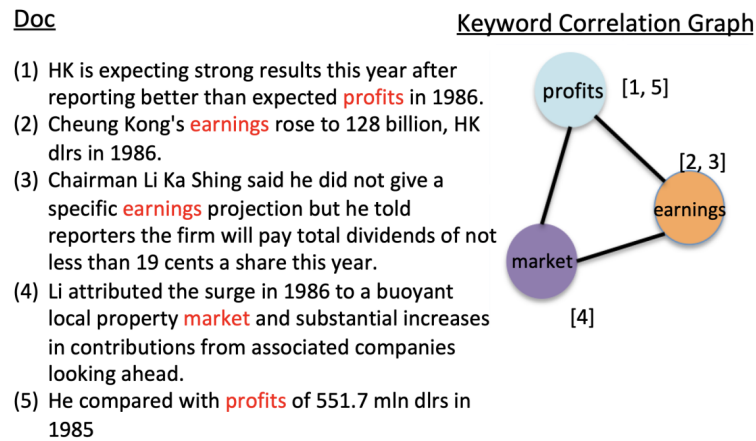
Doc

Keyword Correlation Graph

(1) HK is expecting strong results this year after reporting better than expected profits in 1986.
(2) Cheung Kong's earnings rose to 128 billion, HK dlrs in 1986.
(3) Chairman Li Ka Shing said he did not give a specific earnings projection but he told reporters the firm will pay total dividends of not less than 19 cents a share this year.
(4) Li attributed the surge in 1986 to a buoyant local property market and substantial increases in contributions from associated companies looking ahead.
(5) He compared with profits of 551.7 mln dlrs in 1985

profits [1, 5]

[2, 3]

earnings

market

[4]